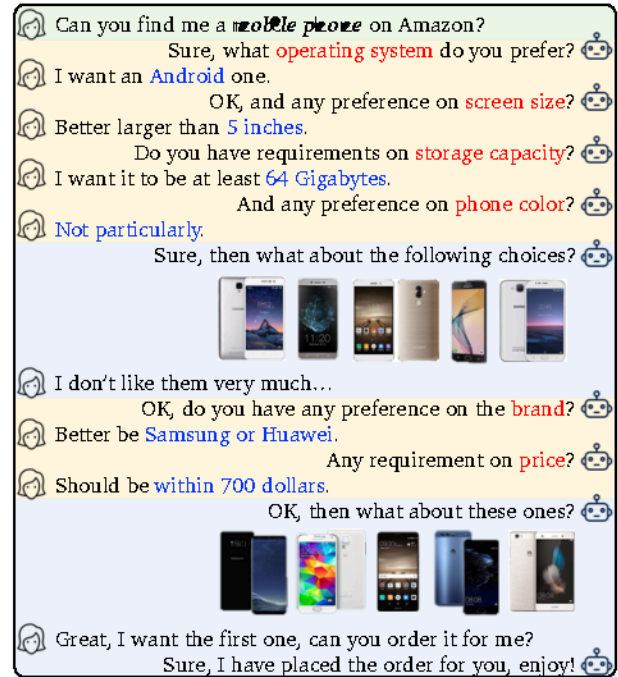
Can you find me a mobile phone on Amazon?

Sure, what operating system do you prefer?

I want an Android one.

OK, and any preference on screen size?

Better larger than 5 inches.

Do you have requirements on storage capacity?

I want it to be at least 64 Gigabytes.

And any preference on phone color?

Not particularly.

Sure, then what about the following choices?

I don't like them very much...

OK, do you have any preference on the brand?

Better be Samsung or Huawei.

Any requirement on price?

Should be within 700 dollars.

OK, then what about these ones?

Great, I want the first one, can you order it for me?

Sure, I have placed the order for you, enjoy!